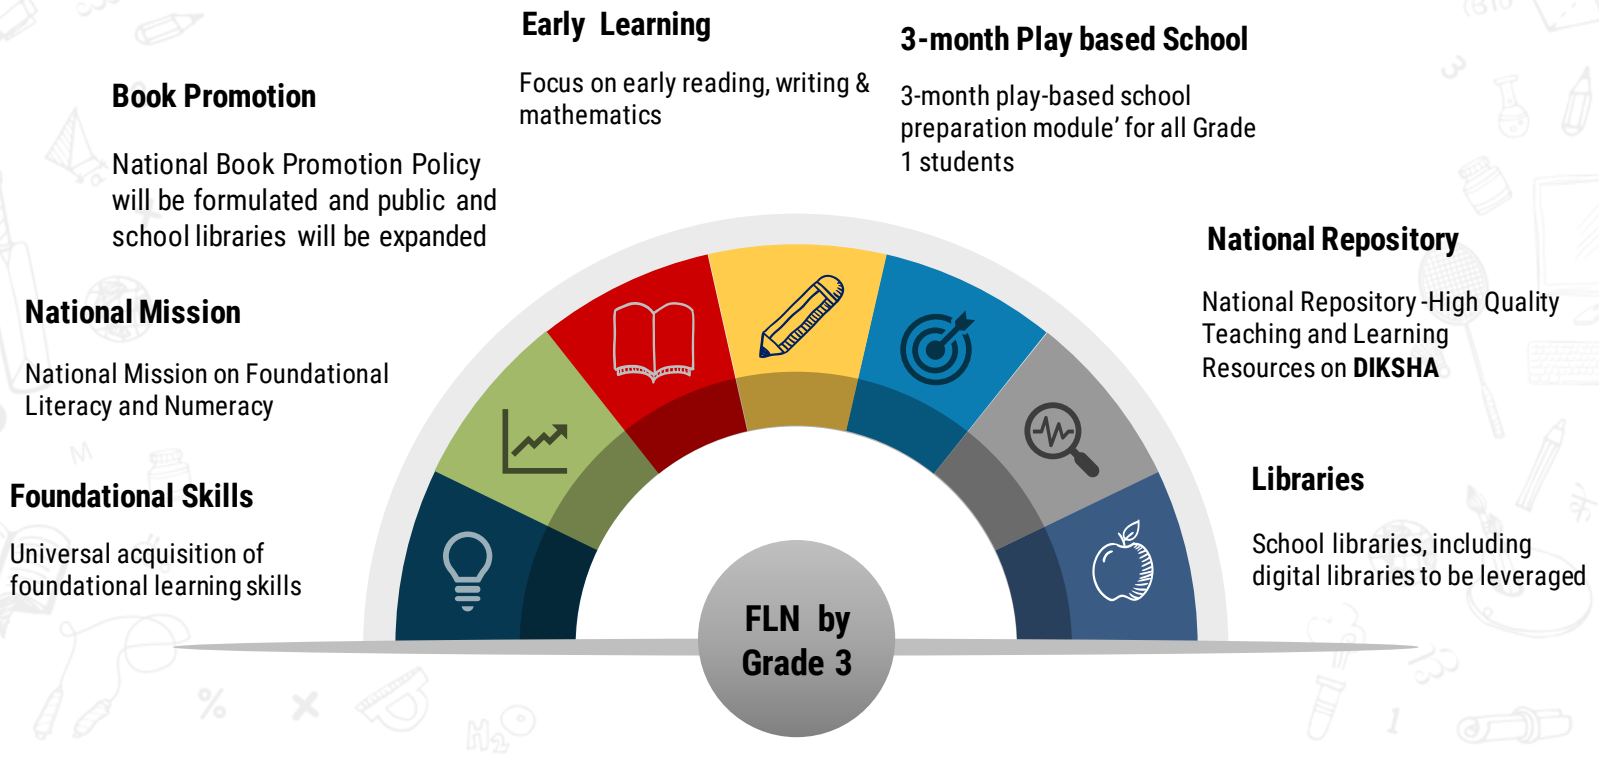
Early Learning

Focus on early reading, writing & mathematics

3-month Play based School

3-month play-based school preparation module' for all Grade 1 students

Book Promotion

National Book Promotion Policy will be formulated and public and school libraries will be expanded

National Repository

National Repository -High Quality Teaching and Learning Resources on DIKSHA

National Mission

National Mission on Foundational Literacy and Numeracy

Libraries

School libraries, including digital libraries to be leveraged

Foundational Skills

Universal acquisition of foundational learning skills

FLN by Grade 3